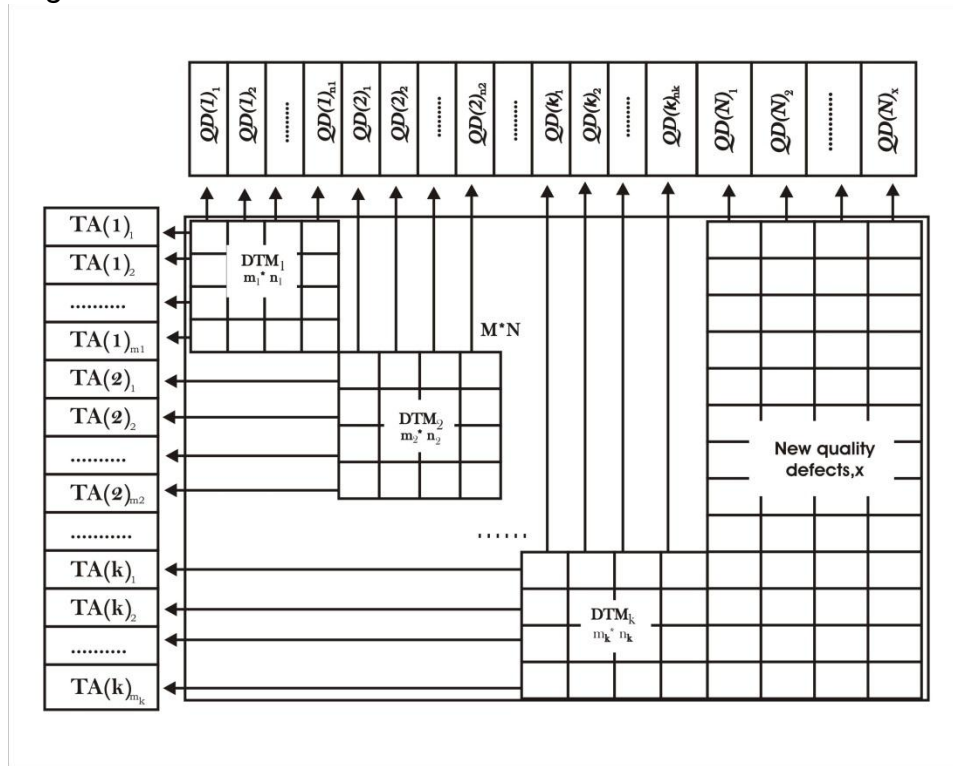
$QD(1)_1$ | $QD(1)_2$ | ......... | $QD(1)_{n1}$ | $QD(2)_1$ | $QD(2)_2$ | ......... | $QD(2)_{n2}$ | ......... | $QD(k)_1$ | $QD(k)_2$ | ......... | $QD(k)_{nk}$ | $QD(N)_1$ | $QD(N)_2$ | ............ | $QD(N)_x$

$TA(1)_1$
$TA(1)_2$
..........
$TA(1)_{m1}$
$TA(2)_1$
$TA(2)_2$
..........
$TA(2)_{m2}$
..........
$TA(k)_1$
$TA(k)_2$
..........
$TA(k)_{m_k}$

$DTM_1$
$m_1 * n_1$

M*N

$DTM_2$
$m_2 * n_2$

New quality defects,x

......

$DTM_k$
$m_k * n_k$